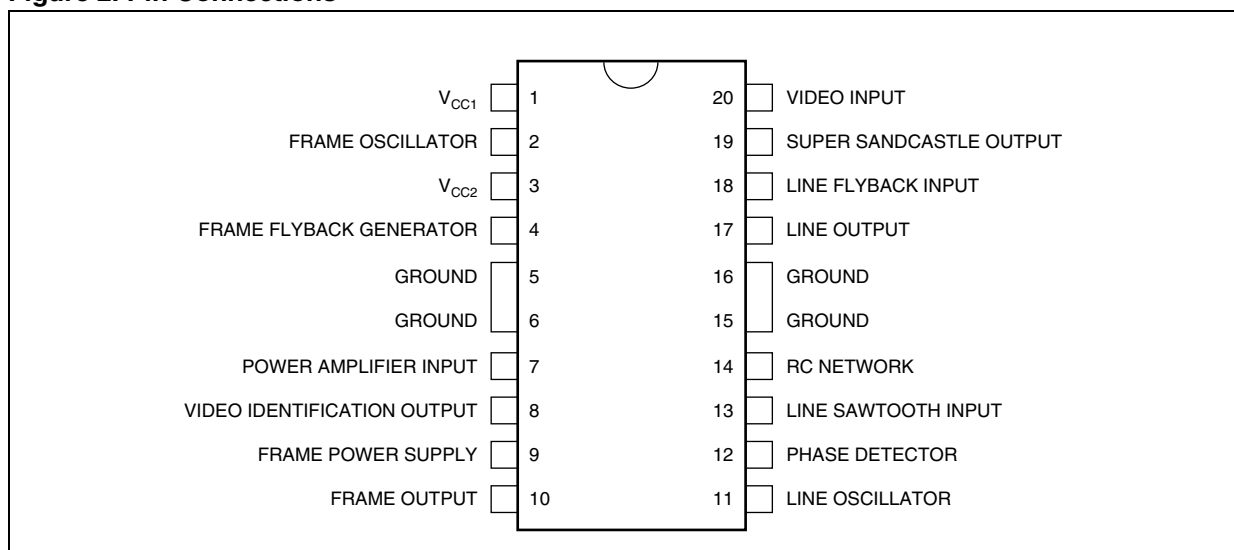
Figure 2. Pin Connections

$V_{CC1}$ 1
FRAME OSCILLATOR 2
$V_{CC2}$ 3
FRAME FLYBACK GENERATOR 4
GROUND 5
GROUND 6
POWER AMPLIFIER INPUT 7
VIDEO IDENTIFICATION OUTPUT 8
FRAME POWER SUPPLY 9
FRAME OUTPUT 10

20 VIDEO INPUT
19 SUPER SANDCASTLE OUTPUT
18 LINE FLYBACK INPUT
17 LINE OUTPUT
16 GROUND
15 GROUND
14 RC NETWORK
13 LINE SAWTOOTH INPUT
12 PHASE DETECTOR
11 LINE OSCILLATOR